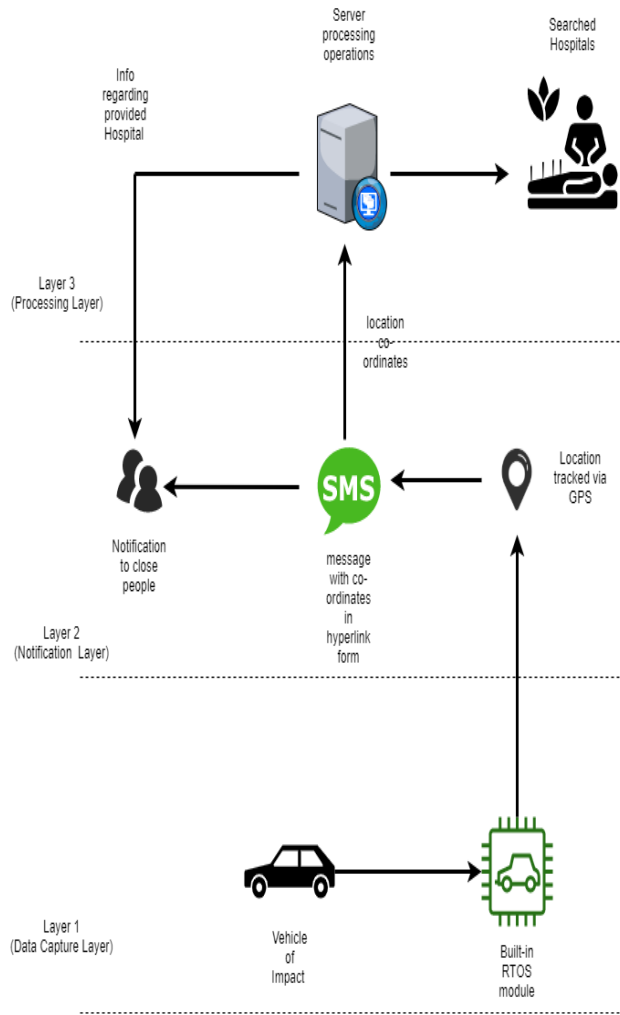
Server processing operations

Searched Hospitals

Info regarding provided Hospital

Layer 3 (Processing Layer)

location co-ordinates

SMS

Location tracked via GPS

Notification to close people

message with co-ordinates in hyperlink form

Layer 2 (Notification Layer)

Layer 1 (Data Capture Layer)

Vehicle of Impact

Built-in RTOS module